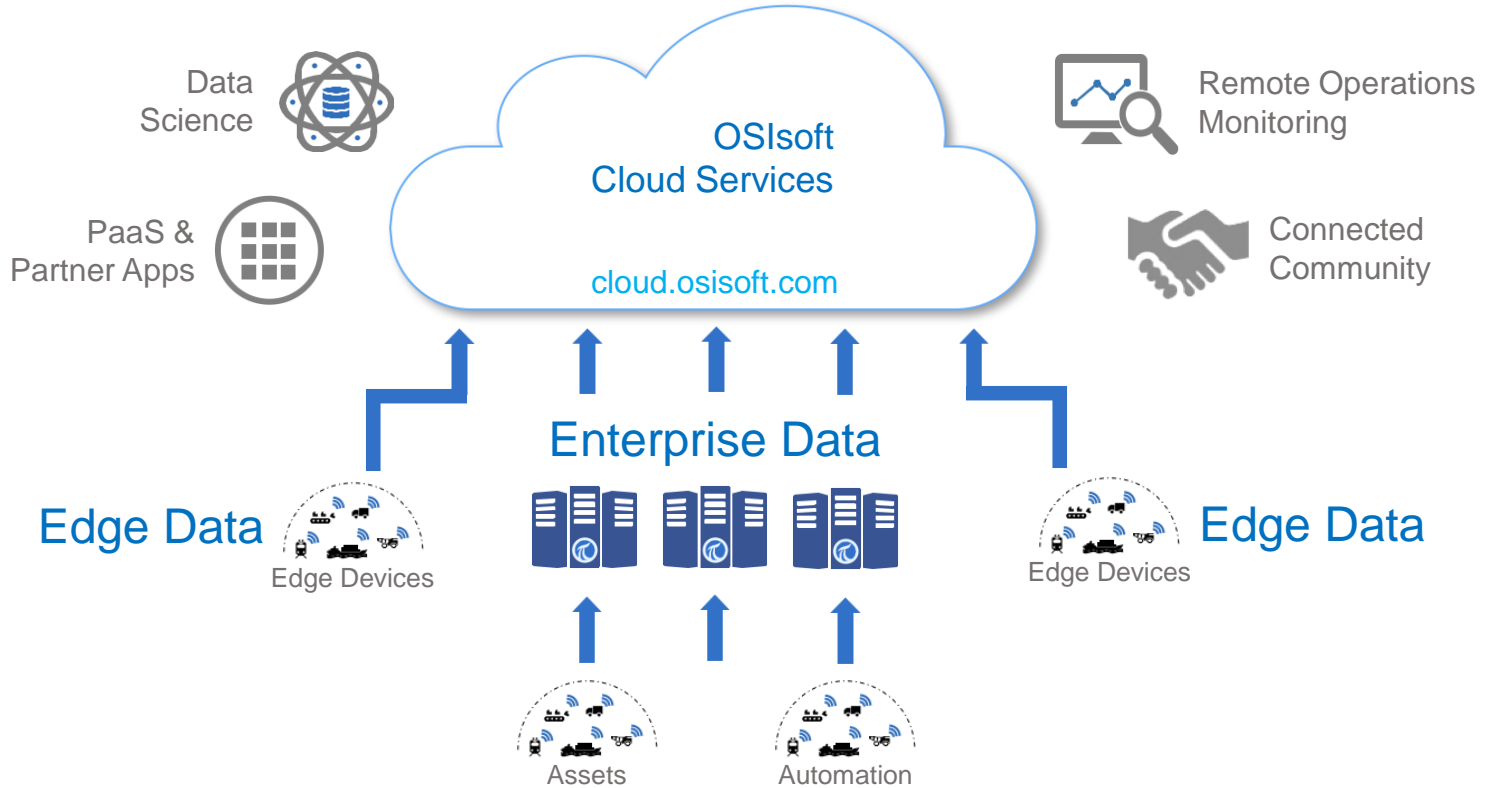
Data Science

PaaS & Partner Apps

OSIsoft Cloud Services

cloud.osisoft.com

Remote Operations Monitoring

Connected Community

Enterprise Data

Edge Data

Edge Devices

Edge Data

Edge Devices

Assets

Automation